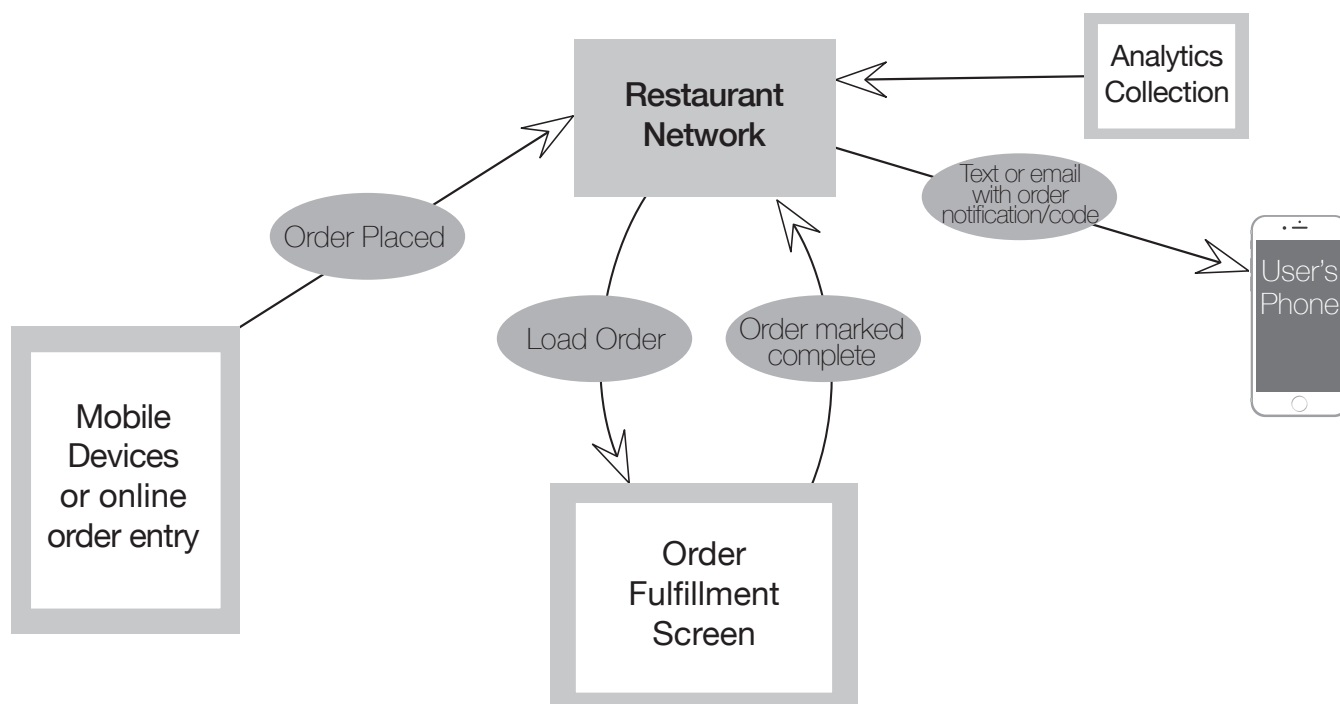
Restaurant Network

Analytics Collection

Order Placed

Text or email with order notification/code

User's Phone

Load Order

Order marked complete

Mobile Devices or online order entry

Order Fulfillment Screen